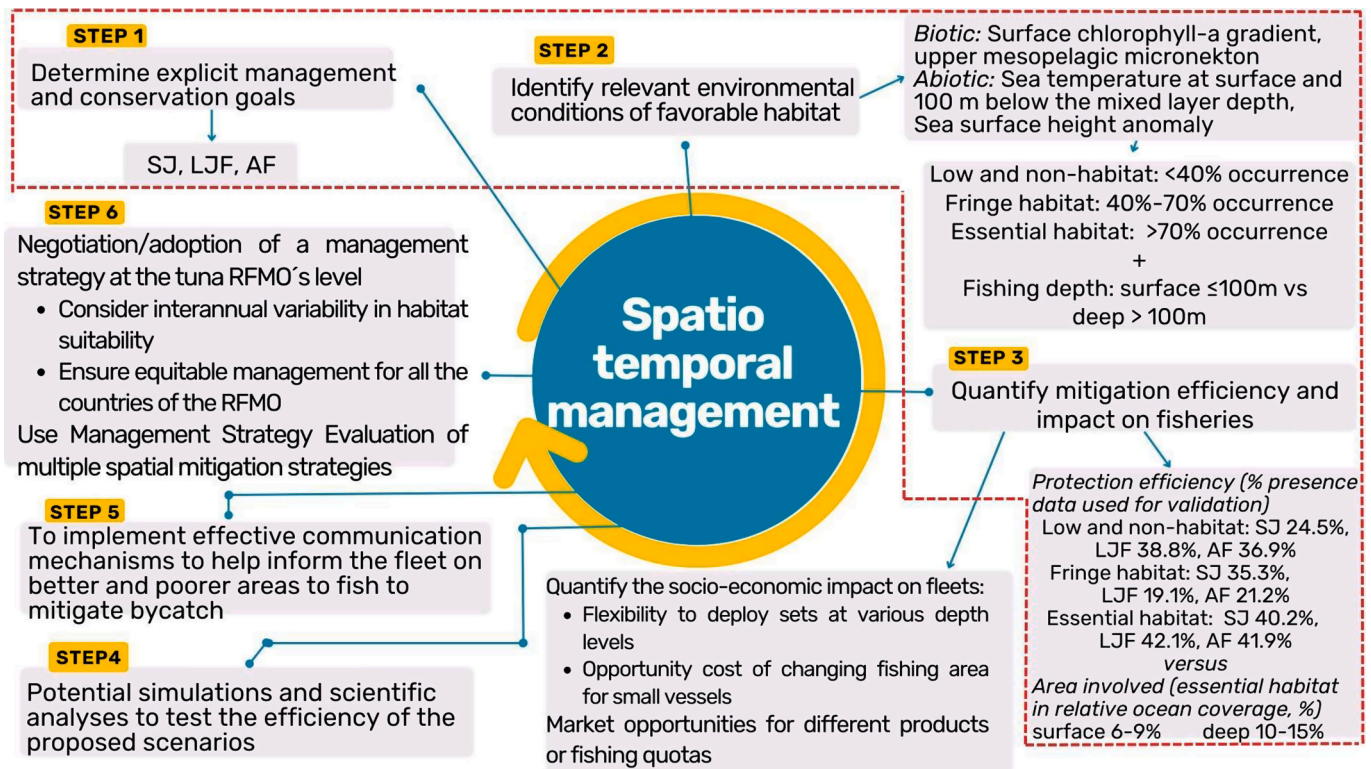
STEP 1

Determine explicit management and conservation goals

SJ, LJF, AF

STEP 2

Identify relevant environmental conditions of favorable habitat

*Biotic:* Surface chlorophyll-a gradient, upper mesopelagic micronekton
*Abiotic:* Sea temperature at surface and 100 m below the mixed layer depth, Sea surface height anomaly

Low and non-habitat: <40% occurrence
Fringe habitat: 40%-70% occurrence
Essential habitat: >70% occurrence
+
Fishing depth: surface ≤100m vs deep > 100m

STEP 6

Negotiation/adoption of a management strategy at the tuna RFMO´s level

- Consider interannual variability in habitat suitability
- Ensure equitable management for all the countries of the RFMO

Use Management Strategy Evaluation of multiple spatial mitigation strategies

Spatio temporal management

STEP 3

Quantify mitigation efficiency and impact on fisheries

STEP 5

To implement effective communication mechanisms to help inform the fleet on better and poorer areas to fish to mitigate bycatch

*Protection efficiency (% presence data used for validation)*
Low and non-habitat: SJ 24.5%, LJF 38.8%, AF 36.9%
Fringe habitat: SJ 35.3%, LJF 19.1%, AF 21.2%
Essential habitat: SJ 40.2%, LJF 42.1%, AF 41.9%
*versus*
*Area involved (essential habitat in relative ocean coverage, %)*
surface 6-9% deep 10-15%

Quantify the socio-economic impact on fleets:

- Flexibility to deploy sets at various depth levels
- Opportunity cost of changing fishing area for small vessels

Market opportunities for different products or fishing quotas

STEP4

Potential simulations and scientific analyses to test the efficiency of the proposed scenarios